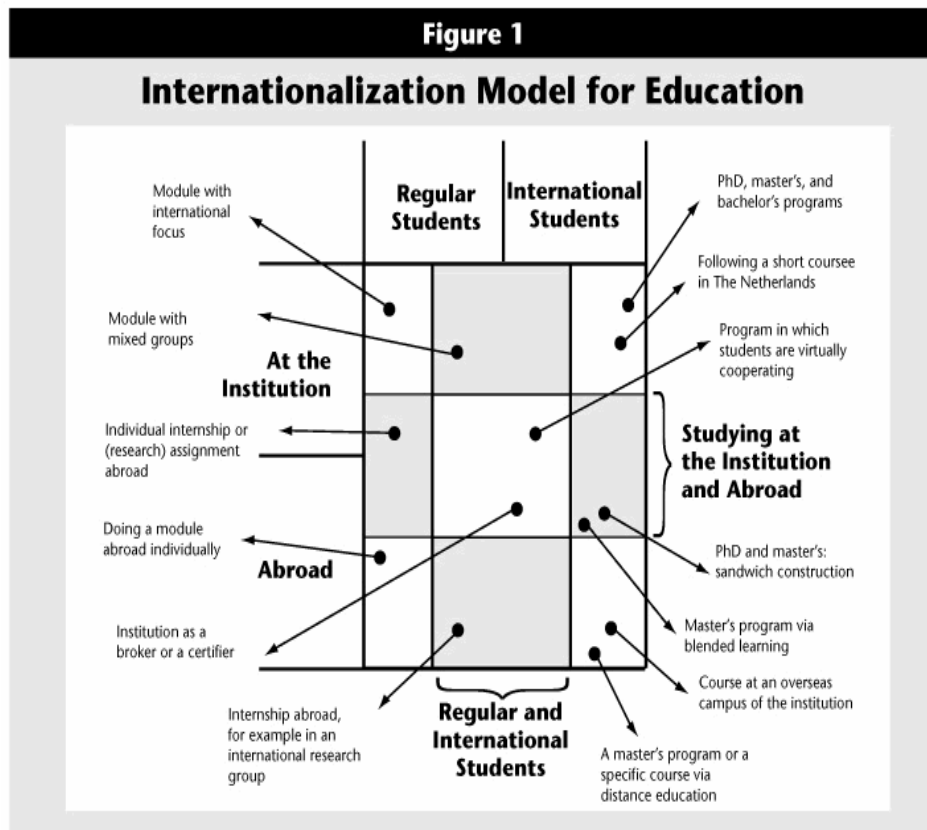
Figure 1

Internationalization Model for Education

Regular Students

International Students

Module with international focus

PhD, master's, and bachelor's programs

Following a short coursee in The Netherlands

Module with mixed groups

At the Institution

Program in which students are virtually cooperating

Individual internship or (research) assignment abroad

Studying at the Institution and Abroad

Doing a module abroad individually

Abroad

PhD and master's: sandwich construction

Master's program via blended learning

Institution as a broker or a certifier

Course at an overseas campus of the institution

Internship abroad, for example in an international research group

Regular and International Students

A master's program or a specific course via distance education